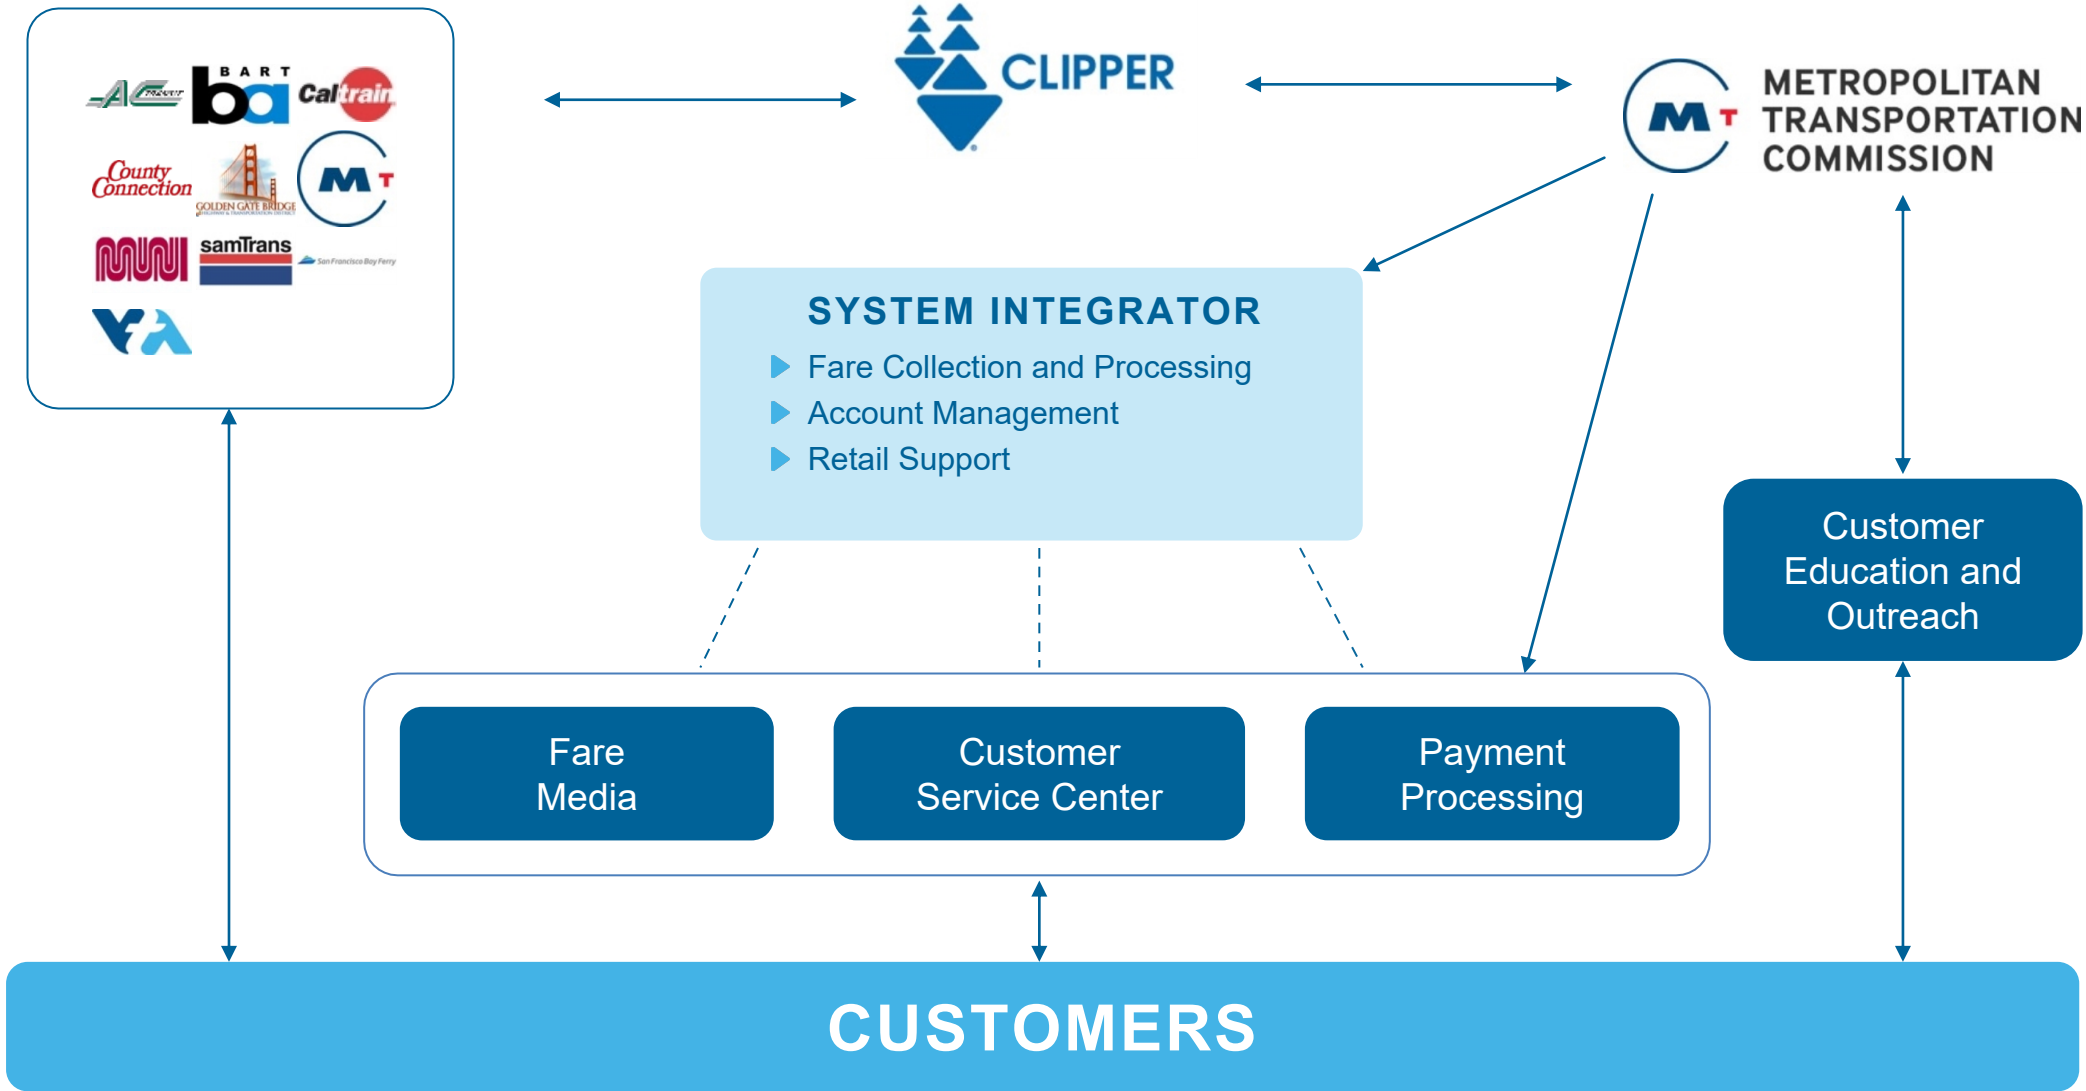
AC TRANSIT
BART
ba
Caltrain
County Connection
GOLDEN GATE BRIDGE
MT
MUNI
samTrans
San Francisco Bay Ferry
VTA

CLIPPER

MT
METROPOLITAN TRANSPORTATION COMMISSION

SYSTEM INTEGRATOR
Fare Collection and Processing
Account Management
Retail Support

Customer Education and Outreach

Fare Media

Customer Service Center

Payment Processing

CUSTOMERS